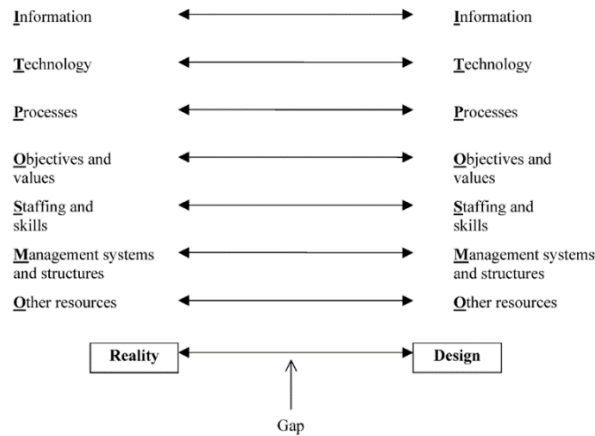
Information

Technology

Processes

Objectives and values

Staffing and skills

Management systems and structures

Other resources

Information

Technology

Processes

Objectives and values

Staffing and skills

Management systems and structures

Other resources

Reality

Design

Gap